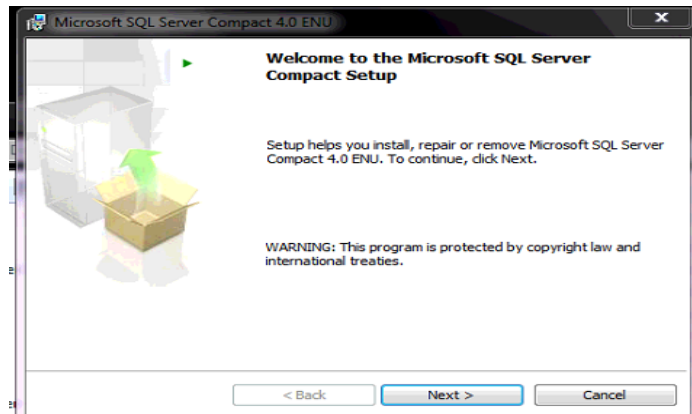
Microsoft SQL Server Compact 4.0 ENU

Welcome to the Microsoft SQL Server Compact Setup

Setup helps you install, repair or remove Microsoft SQL Server Compact 4.0 ENU. To continue, click Next.

WARNING: This program is protected by copyright law and international treaties.

< Back
Next >
Cancel